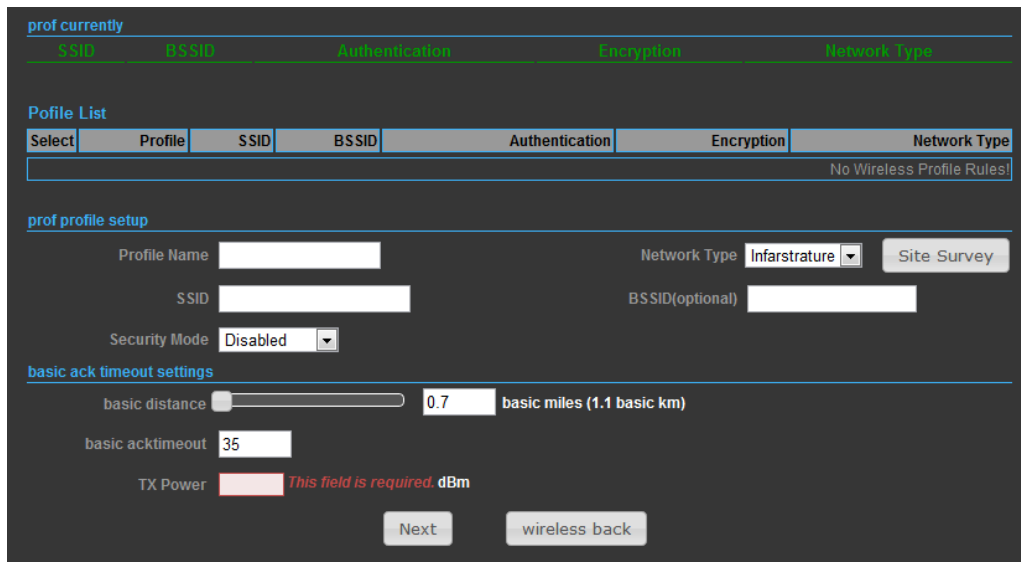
prof currently

| SSID | BSSID | Authentication | Encryption | Network Type |
|---|---|---|---|---|

Pofile List

| Select | Profile | SSID | BSSID | Authentication | Encryption | Network Type |
|---|---|---|---|---|---|---|
| | | | | | | No Wireless Profile Rules! |

prof profile setup

Profile Name

Network Type Infarstrature

Site Survey

SSID

BSSID(optional)

Security Mode Disabled

basic ack timeout settings

basic distance 0.7 basic miles (1.1 basic km)

basic acktimeout 35

TX Power This field is required. dBm

Next wireless back